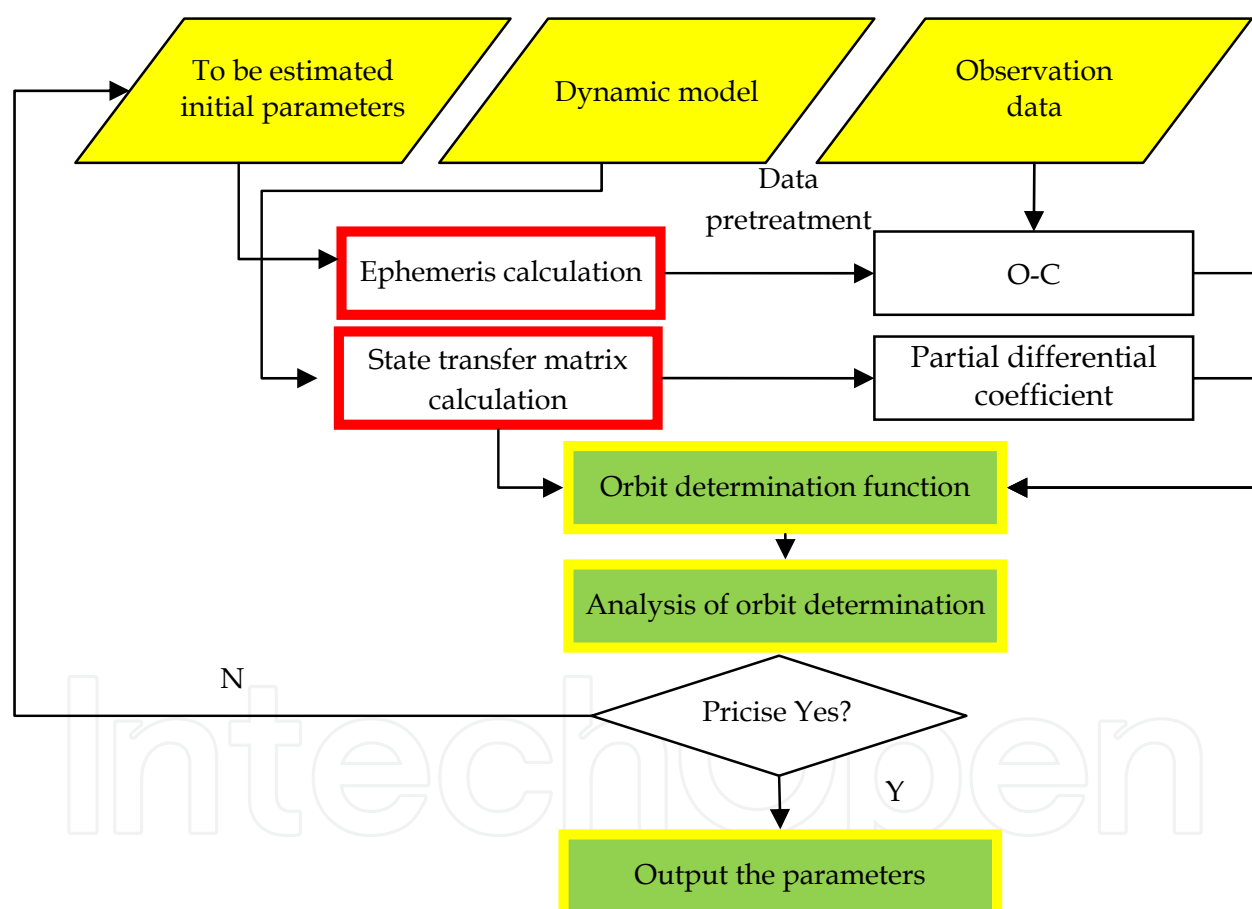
To be estimated initial parameters

Dynamic model

Observation data

Data pretreatment

Ephemeris calculation

O-C

State transfer matrix calculation

Partial differential coefficient

Orbit determination function

Analysis of orbit determination

N

Pricise Yes?

Y

Output the parameters

IntechOpen